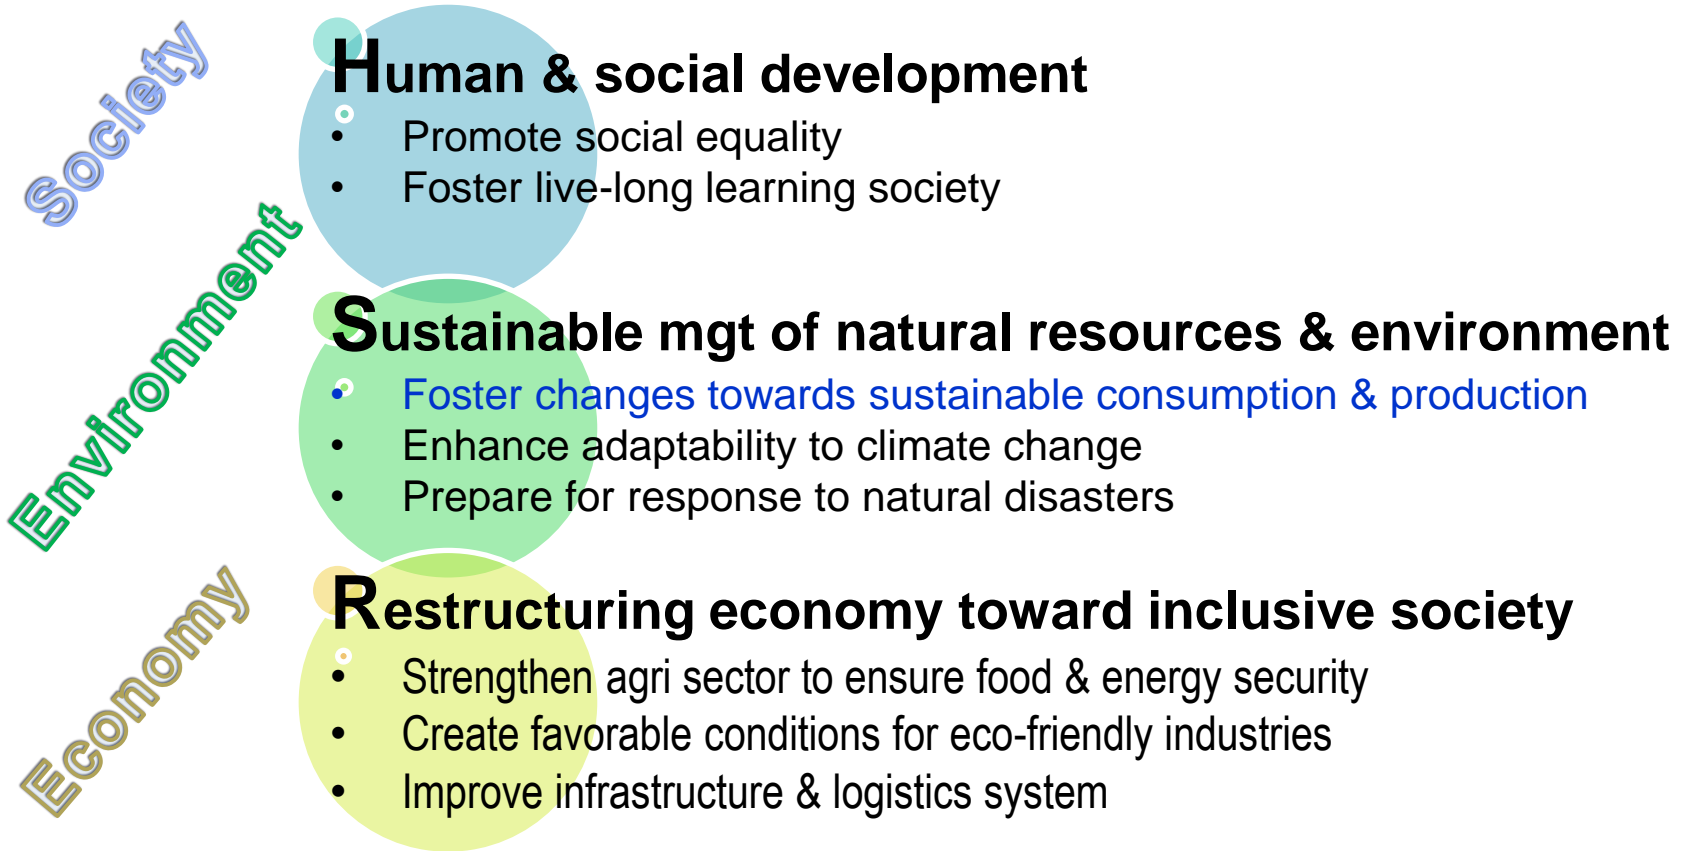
Society

Environment

Economy

Human & social development
- Promote social equality
- Foster live-long learning society

Sustainable mgt of natural resources & environment
- Foster changes towards sustainable consumption & production
- Enhance adaptability to climate change
- Prepare for response to natural disasters

Restructuring economy toward inclusive society
- Strengthen agri sector to ensure food & energy security
- Create favorable conditions for eco-friendly industries
- Improve infrastructure & logistics system